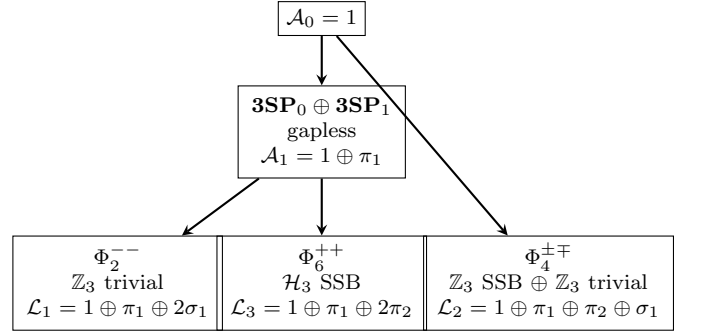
$\mathcal{A}_0 = 1$

$\mathbf{3SP}_0 \oplus \mathbf{3SP}_1$
gapless
$\mathcal{A}_1 = 1 \oplus \pi_1$

$\Phi_2^{--}$
$\mathbb{Z}_3$ trivial
$\mathcal{L}_1 = 1 \oplus \pi_1 \oplus 2\sigma_1$

$\Phi_6^{++}$
$\mathcal{H}_3$ SSB
$\mathcal{L}_3 = 1 \oplus \pi_1 \oplus 2\pi_2$

$\Phi_4^{\pm\mp}$
$\mathbb{Z}_3$ SSB $\oplus$ $\mathbb{Z}_3$ trivial
$\mathcal{L}_2 = 1 \oplus \pi_1 \oplus \pi_2 \oplus \sigma_1$